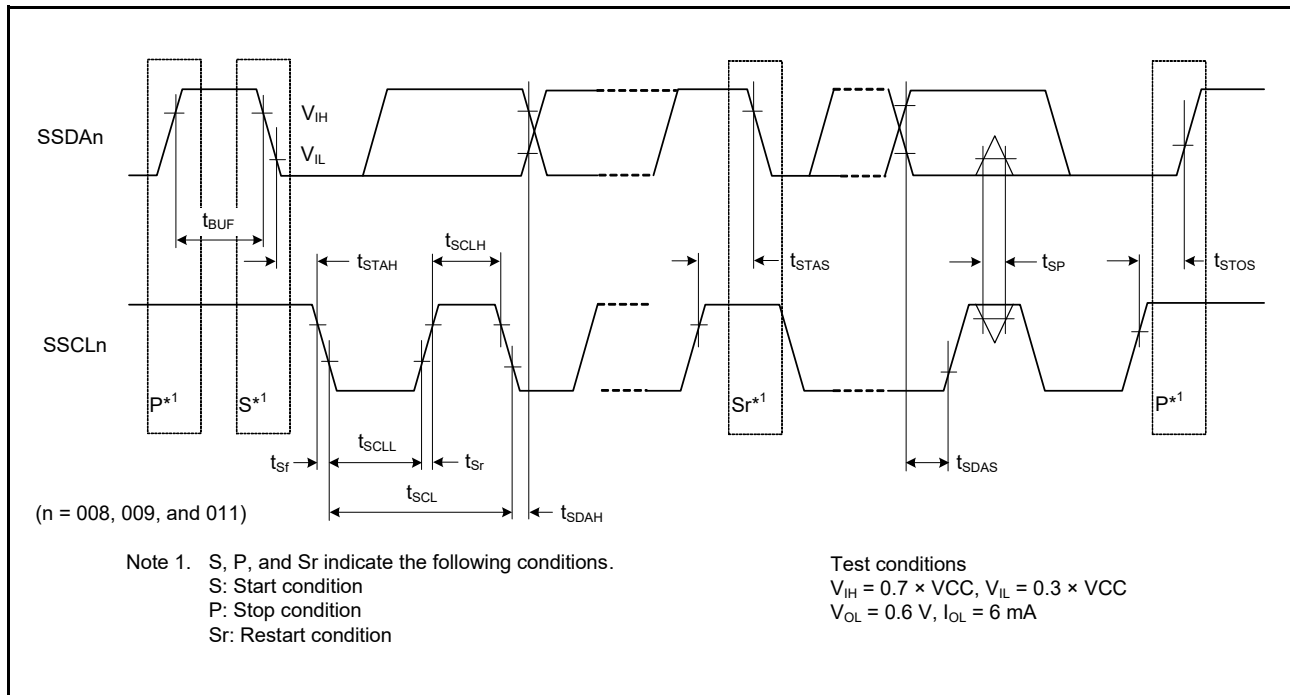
$V_{IH}$

SSDAn

$V_{IL}$

$t_{BUF}$

$t_{STAH}$

$t_{SCLH}$

$t_{STAS}$

$t_{SP}$

$t_{STOS}$

SSCLn

$P^{*1}$

$S^{*1}$

$Sr^{*1}$

$P^{*1}$

$t_{Sf}$

$t_{SCLL}$

$t_{Sr}$

$t_{SDAS}$

$t_{SCL}$

$t_{SDAH}$

(n = 008, 009, and 011)

Note 1. S, P, and Sr indicate the following conditions.
S: Start condition
P: Stop condition
Sr: Restart condition

Test conditions
$V_{IH}$ = 0.7 × VCC, $V_{IL}$ = 0.3 × VCC
$V_{OL}$ = 0.6 V, $I_{OL}$ = 6 mA